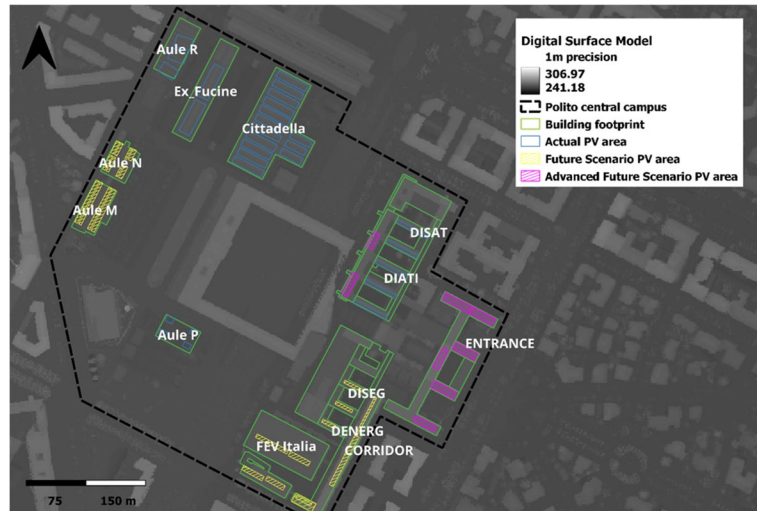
Digital Surface Model
1m precision
306.97
241.18
Polito central campus
Building footprint
Actual PV area
Future Scenario PV area
Advanced Future Scenario PV area

Aule R
Ex_Fucine
Cittadella
Aule N
Aule M
DISAT
DIATI
Aule P
ENTRANCE
DISEG
DENERG CORRIDOR
FEV Italia

75
150 m